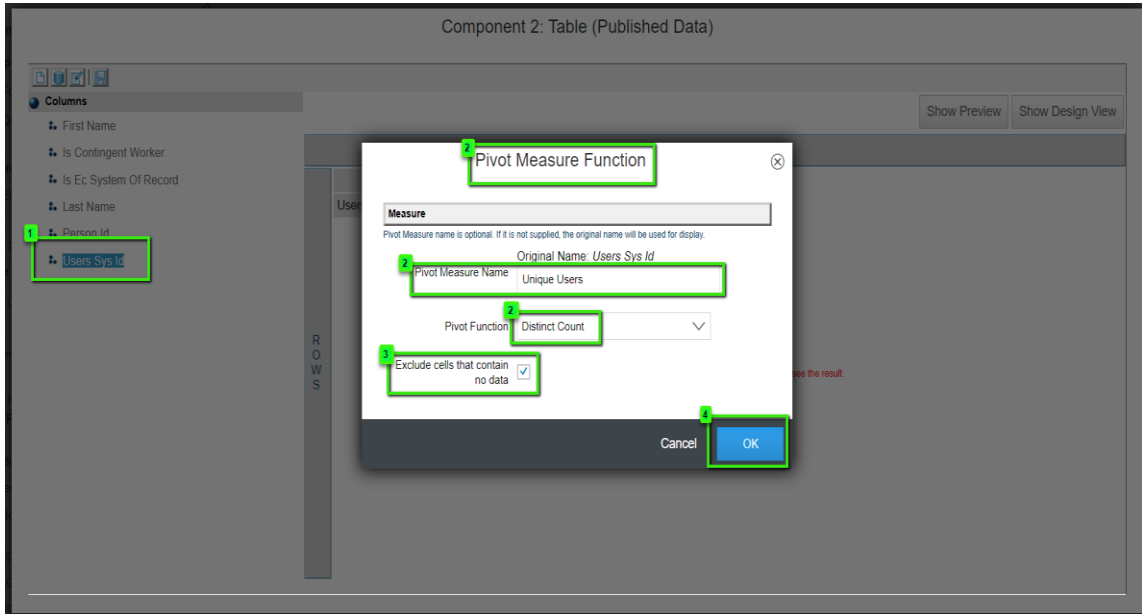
Component 2: Table (Published Data)

Columns
First Name
Is Contingent Worker
Is Ec System Of Record
Last Name
1
Person Id
Users Sys Id

Show Preview
Show Design View

User

R
O
W
S

see the result.

2
Pivot Measure Function
⊗

Measure
Pivot Measure name is optional. If it is not supplied, the original name will be used for display.

Original Name: Users Sys Id
2
Pivot Measure Name
Unique Users

2
Pivot Function
Distinct Count

3
Exclude cells that contain no data ✓

4
Cancel
OK